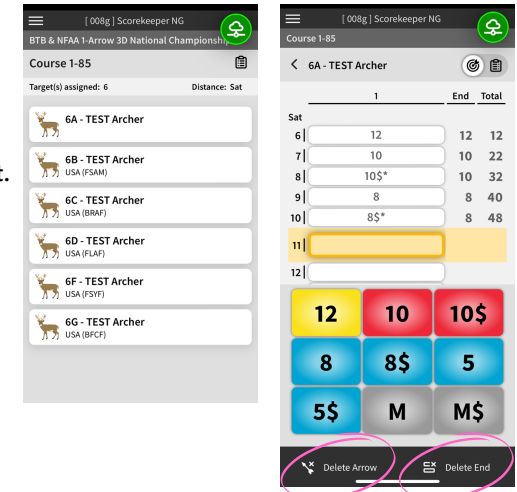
[ 008g ] Scorekeeper NG
BTB & NFAA 1-Arrow 3D National Championship
Course 1-85
Target(s) assigned: 6
Distance: Sat
6A - TEST Archer
6B - TEST Archer
USA (FSAM)
6C - TEST Archer
USA (BRAF)
6D - TEST Archer
USA (FLAF)
6F - TEST Archer
USA (FSYF)
6G - TEST Archer
USA (BFCF)

t.

[ 008g ] Scorekeeper NG
Course 1-85
6A - TEST Archer

| | 1 | End | Total |
|---|---|---|---|
| Sat | | | |
| 6 | 12 | 12 | 12 |
| 7 | 10 | 10 | 22 |
| 8 | 10\$* | 10 | 32 |
| 9 | 8 | 8 | 40 |
| 10 | 8\$* | 8 | 48 |
| 11 | | | |
| 12 | | | |

12 | 10 | 10\$
8 | 8\$ | 5
5\$ | M | M\$

Delete Arrow
Delete End